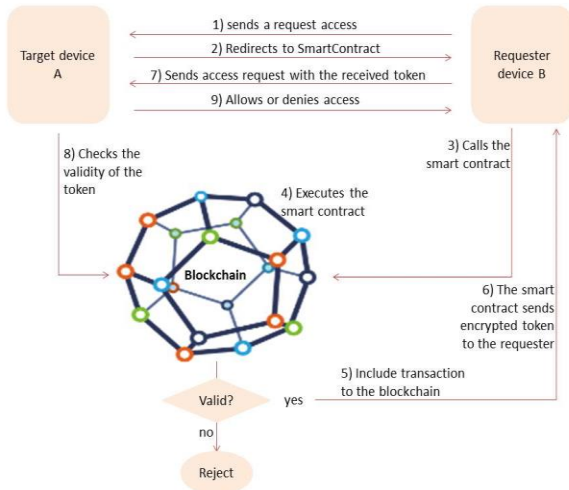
Target device
A

1) sends a request access

2) Redirects to SmartContract

7) Sends access request with the received token

9) Allows or denies access

Requester
device B

8) Checks the validity of the token

3) Calls the smart contract

4) Executes the smart contract

Blockchain

6) The smart contract sends encrypted token to the requester

5) Include transaction to the blockchain

Valid?

yes

no

Reject